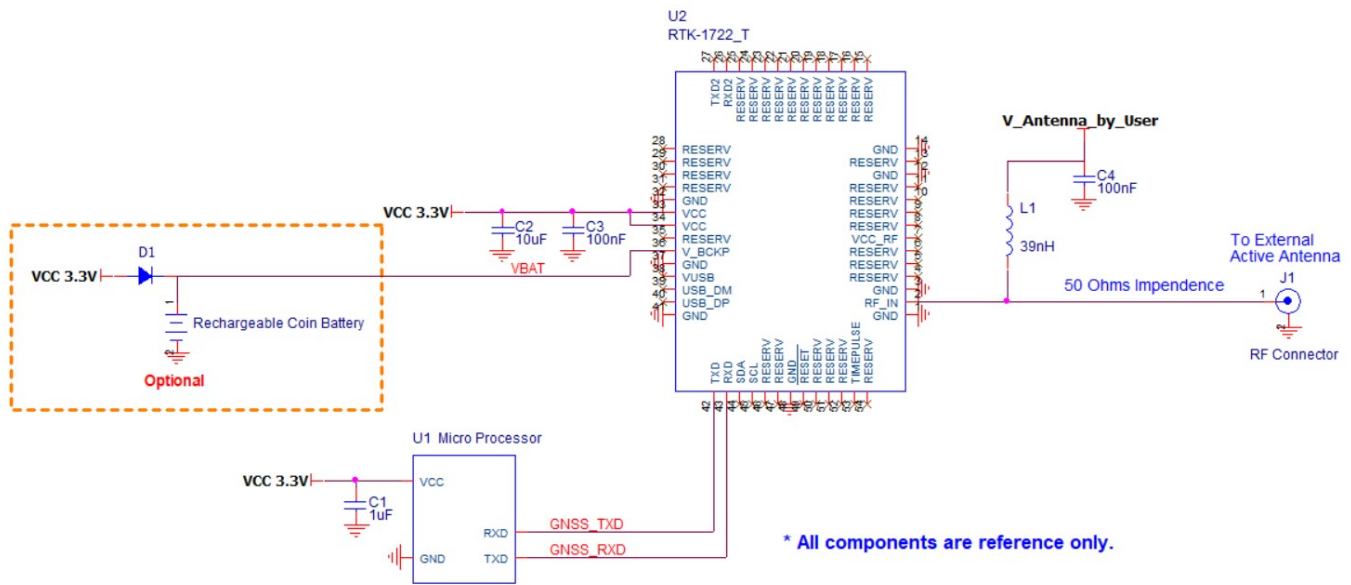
U2
RTK-1722_T

27 26 25 24 23 22 21 20 19 18 17 16 15

TXD2 RXD2 RESERV RESERV RESERV RESERV RESERV RESERV RESERV RESERV RESERV RESERV RESERV

28 RESERV
29 RESERV
30 RESERV
31 RESERV
32 RESERV
33 GND
34 VCC
35 VCC
36 RESERV
37 V_BCKP
38 GND
39 VUSB
40 USB_DM
41 USB_DP
GND

GND 14
RESERV 13
GND 12
RESERV 11
RESERV 10
RESERV 9
RESERV 8
RESERV 7
VCC_RF 6
RESERV 5
RESERV 4
RESERV 3
GND 2
RF_IN 1
GND

TXD RXD SDA SCL RESERV RESERV GND RESET RESERV RESERV RESERV TIMEPULSE RESERV

42 43 44 45 46 47 48 49 50 51 52 53 54

V_Antenna_by_User
C4
100nF
L1
39nH
To External
Active Antenna
J1
50 Ohms Impendence
1
2
RF Connector

VCC 3.3V
C2
10uF
C3
100nF

VCC 3.3V
D1
VBAT
Rechargeable Coin Battery
Optional

U1 Micro Processor
VCC 3.3V
VCC
C1
1uF
RXD
TXD
GND
GNSS_TXD
GNSS_RXD

* All components are reference only.